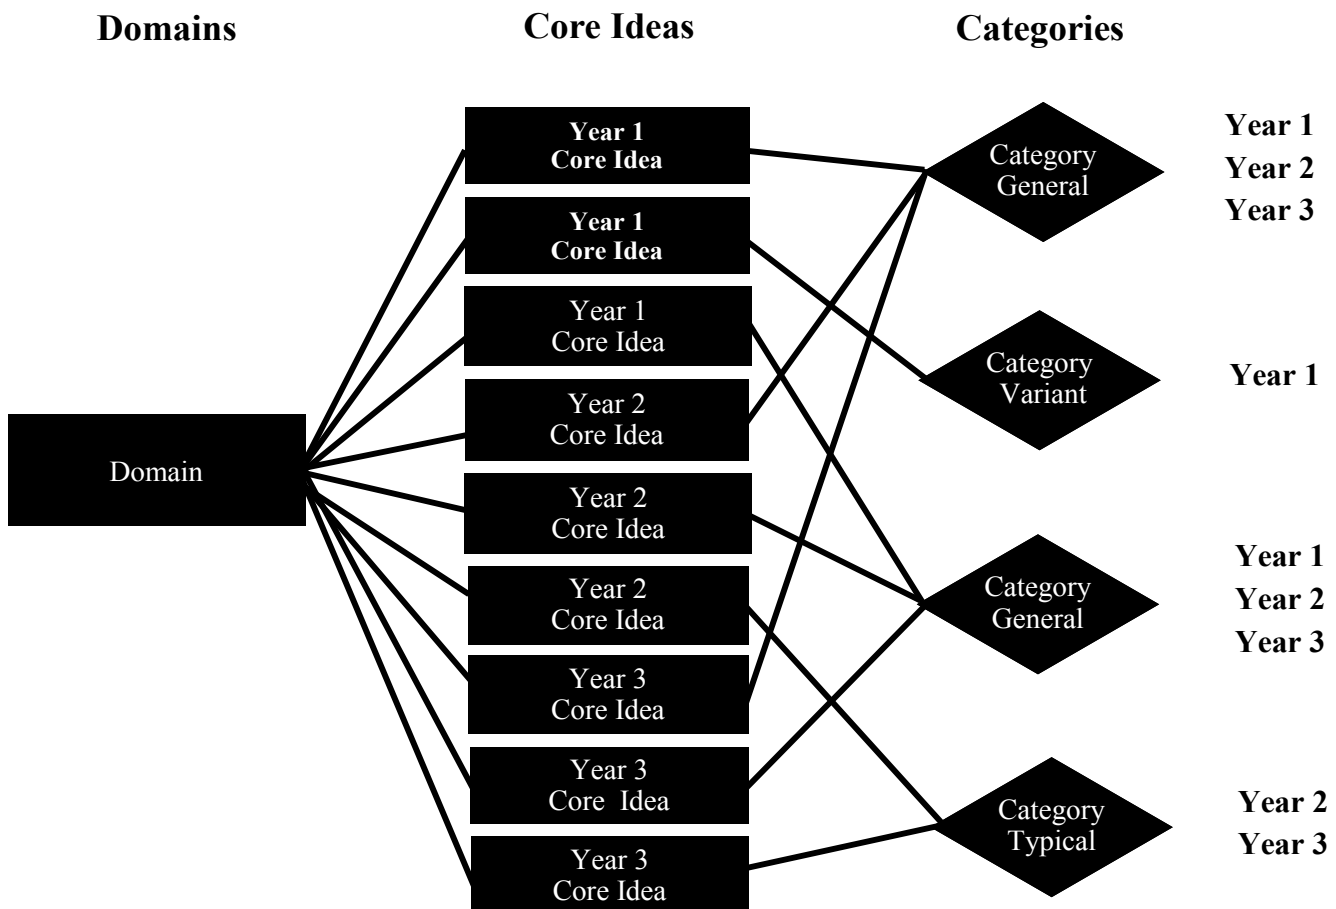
Domains

Core Ideas

Categories

Domain

Year 1
Core Idea

Year 1
Core Idea

Year 1
Core Idea

Year 2
Core Idea

Year 2
Core Idea

Year 2
Core Idea

Year 3
Core Idea

Year 3
Core Idea

Year 3
Core Idea

Category
General

Year 1
Year 2
Year 3

Category
Variant

Year 1

Category
General

Year 1
Year 2
Year 3

Category
Typical

Year 2
Year 3